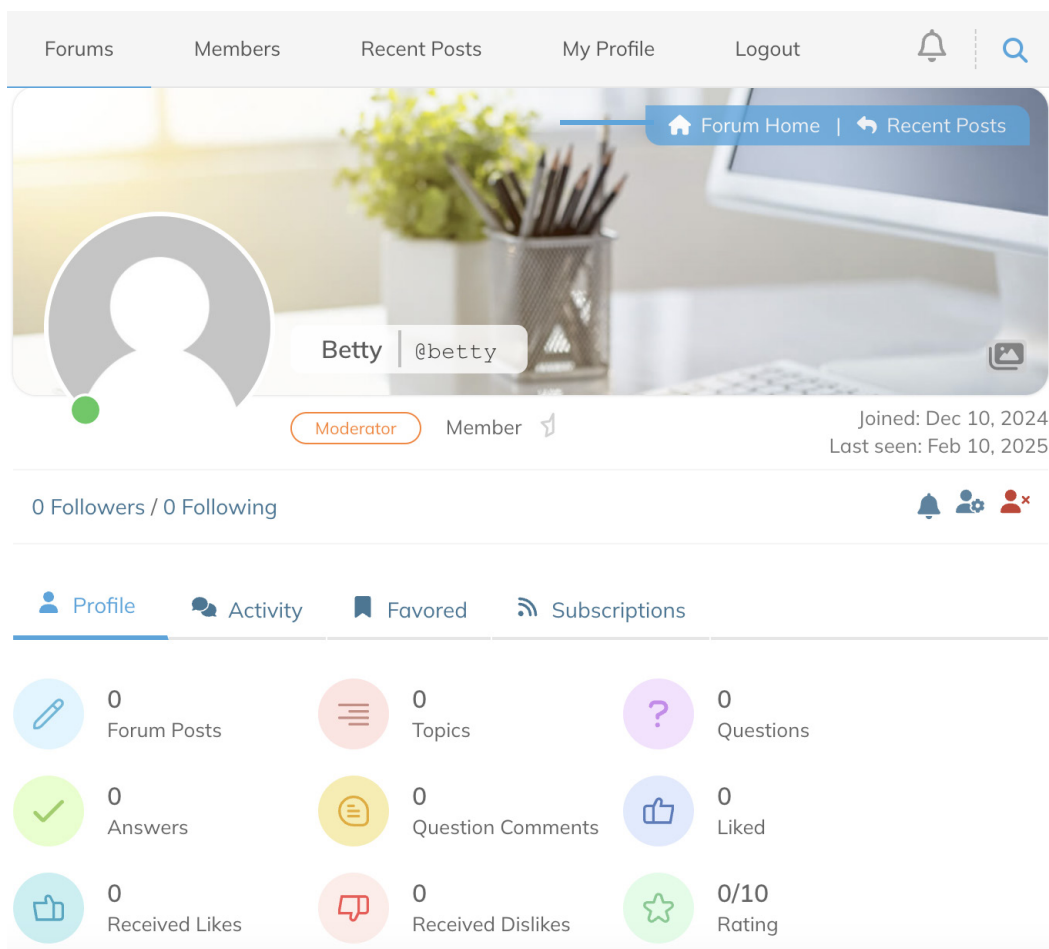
Forums Members Recent Posts My Profile Logout

Forum Home | Recent Posts

Betty @betty

Moderator Member

Joined: Dec 10, 2024
Last seen: Feb 10, 2025

0 Followers / 0 Following

Profile Activity Favored Subscriptions

0
Forum Posts

0
Topics

0
Questions

0
Answers

0
Question Comments

0
Liked

0
Received Likes

0
Received Dislikes

0/10
Rating